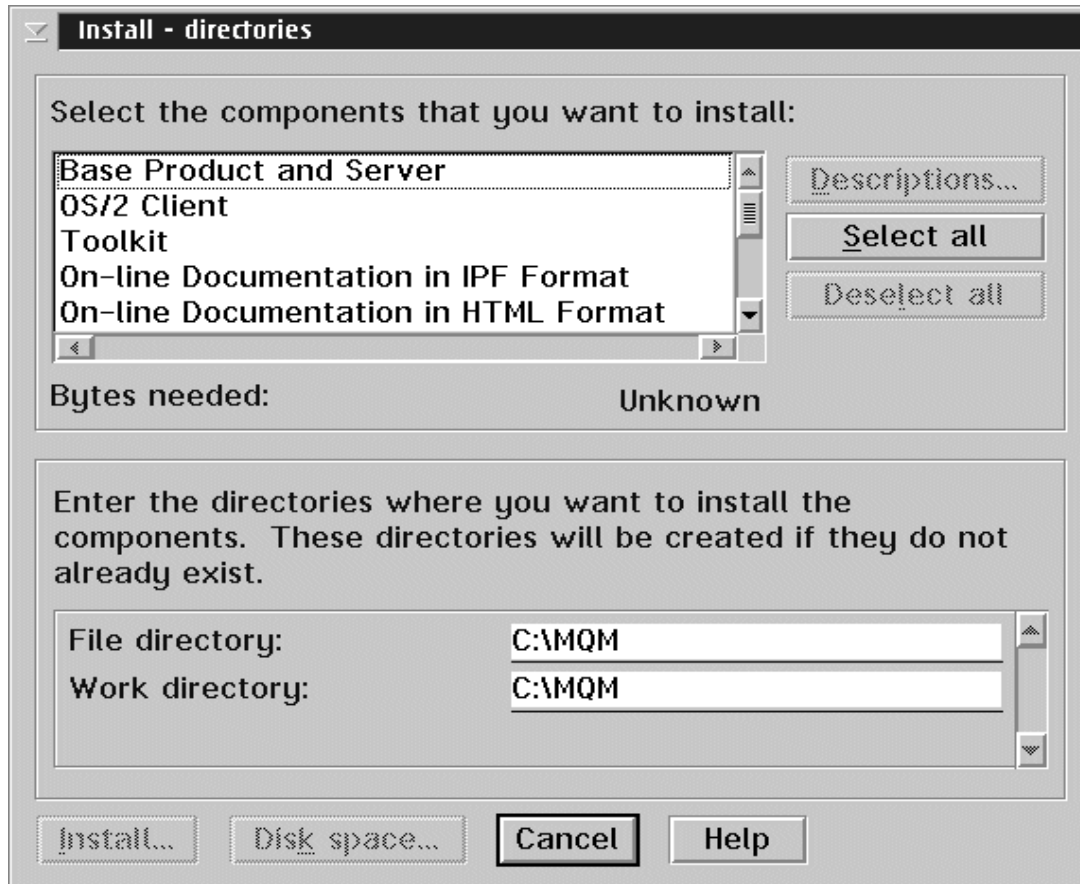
Install - directories

Select the components that you want to install:

Base Product and Server
OS/2 Client
Toolkit
On-line Documentation in IPF Format
On-line Documentation in HTML Format

Descriptions...
Select all
Deselect all

Bytes needed: Unknown

Enter the directories where you want to install the components. These directories will be created if they do not already exist.

File directory: C:\MQM
Work directory: C:\MQM

Install... Disk space... Cancel Help